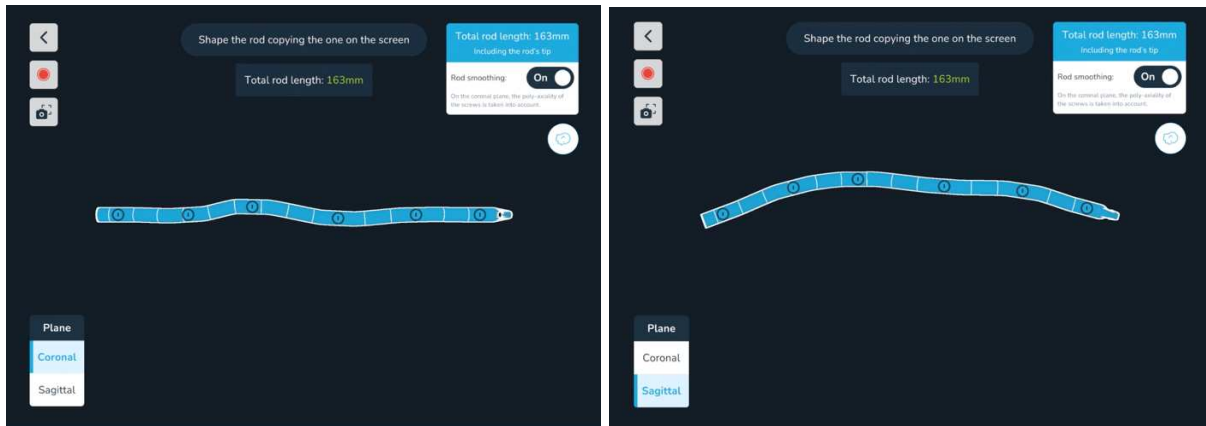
Shape the rod copying the one on the screen

Total rod length: 163mm

Total rod length: 163mm
Including the rod's tip

Rod smoothing: On

On the coronal plane, the poly-axiality of the screws is taken into account.

Plane
Coronal
Sagittal

Shape the rod copying the one on the screen

Total rod length: 163mm

Total rod length: 163mm
Including the rod's tip

Rod smoothing: On

On the coronal plane, the poly-axiality of the screws is taken into account.

Plane
Coronal
Sagittal